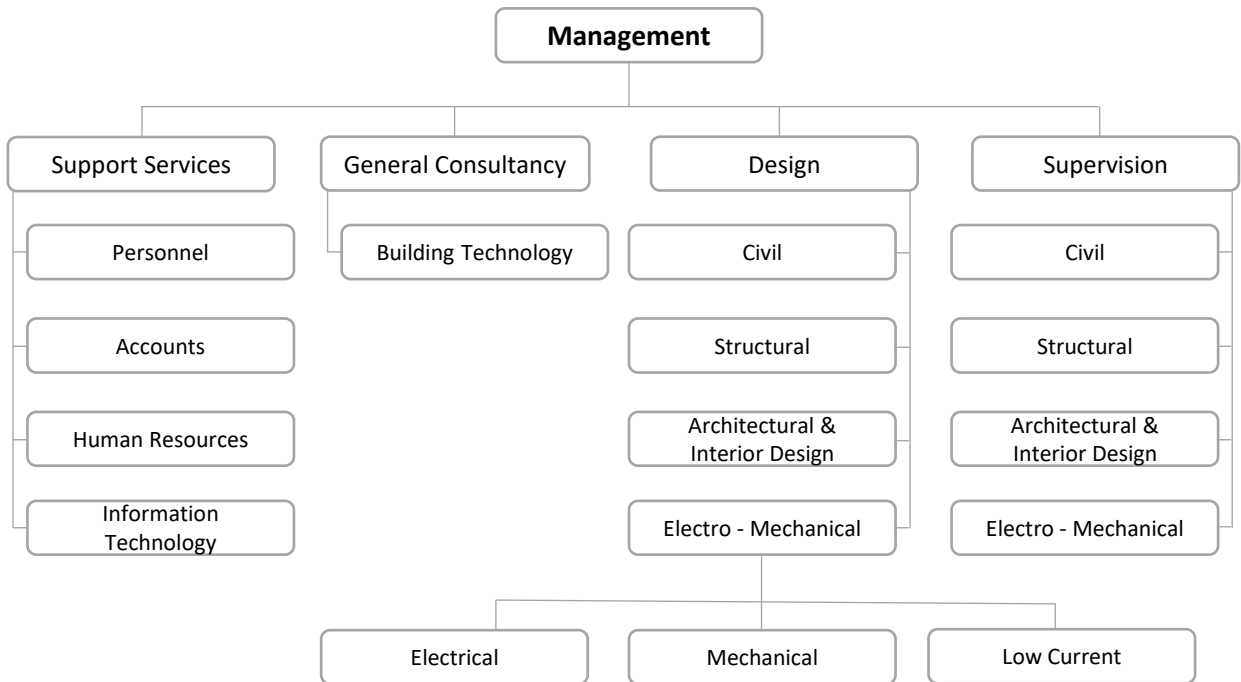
Management

Support Services

Personnel

Accounts

Human Resources

Information Technology

General Consultancy

Building Technology

Design

Civil

Structural

Architectural & Interior Design

Electro - Mechanical

Electrical

Mechanical

Low Current

Supervision

Civil

Structural

Architectural & Interior Design

Electro - Mechanical